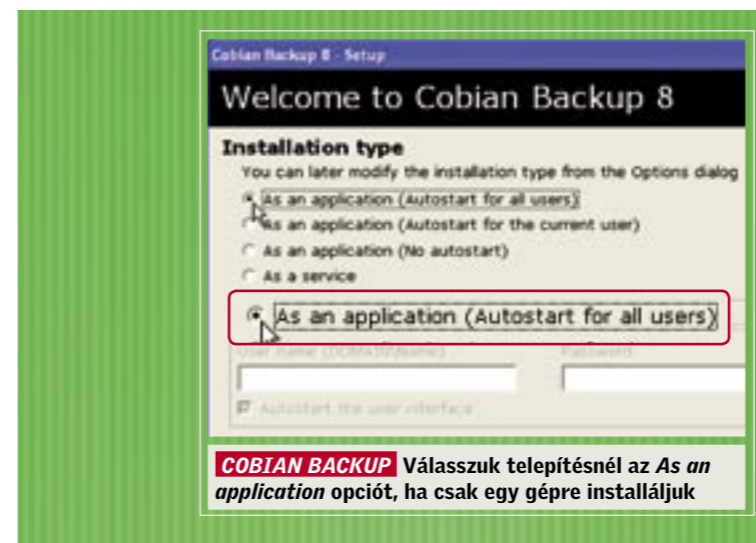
Cobian Backup 8 - Setup

Welcome to Cobian Backup 8

Installation type

You can later modify the installation type from the Options dialog

As an application (Autostart for all users)

As an application (Autostart for the current user)

As an application (No autostart)

As a service

As an application (Autostart for all users)

User name (DOMAIN\Name)

Password

Autostart the user interface

COBIAN BACKUP Válasszuk telepítésnél az As an application opciót, ha csak egy gépre installáljuk